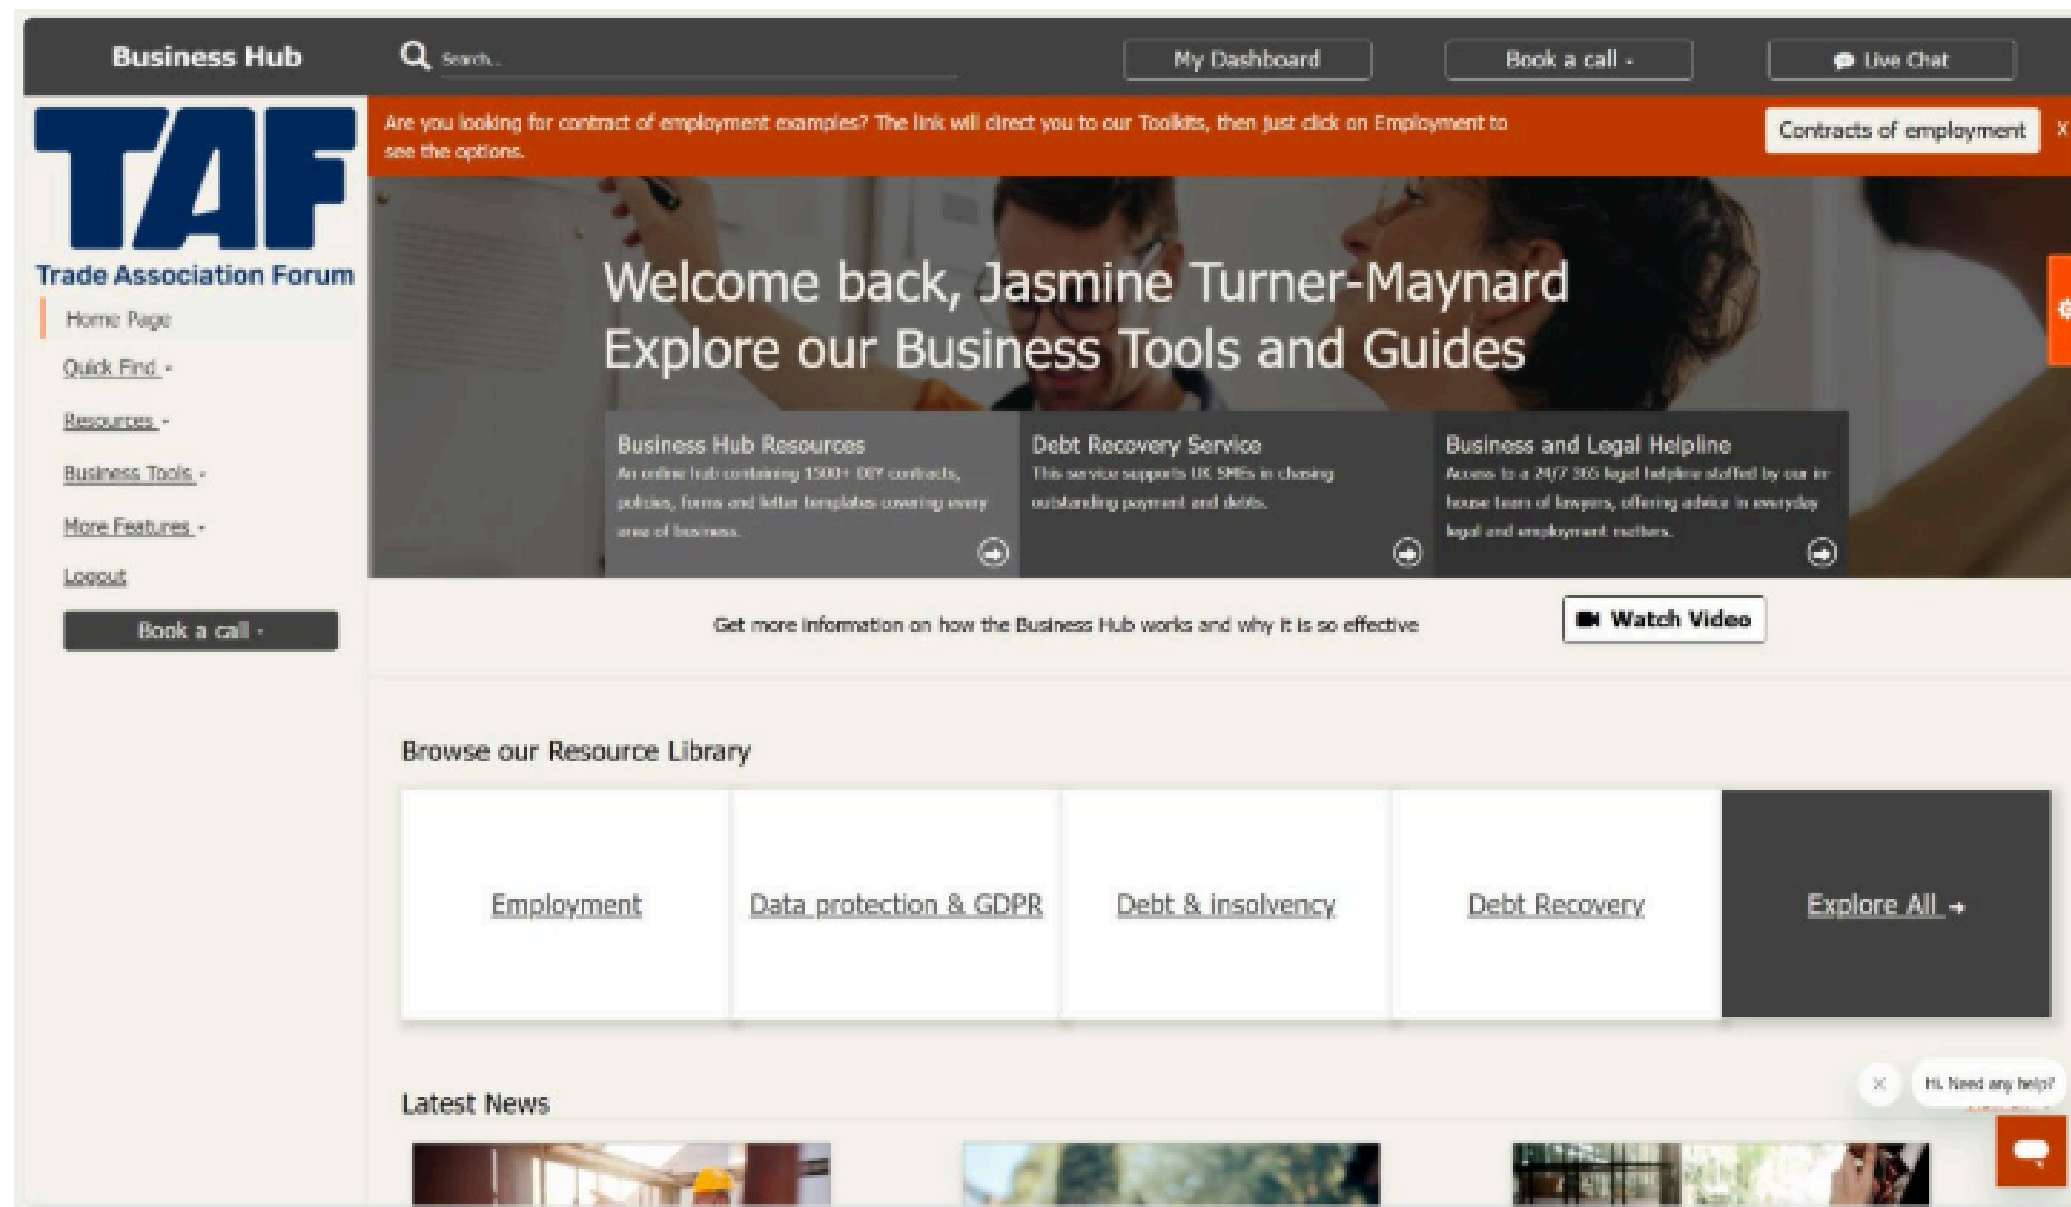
Business Hub

Search...

My Dashboard

Book a call ·

Live Chat

TAF

Trade Association Forum

Home Page

Quick Find ·

Resources ·

Business Tools ·

More Features ·

Logout

Book a call ·

Are you looking for contract of employment examples? The link will direct you to our Toolkits, then just click on Employment to see the options.

Contracts of employment

X

Welcome back, Jasmine Turner-Maynard
Explore our Business Tools and Guides

Business Hub Resources
An online hub containing 1500+ DIY contracts, policies, forms and letter templates covering every area of business.

Debt Recovery Service
This service supports UK SMEs in chasing outstanding payment and debts.

Business and Legal Helpline
Access to a 24/7 365 legal helpline staffed by our in-house team of lawyers, offering advice in everyday legal and employment matters.

Get more information on how the Business Hub works and why it is so effective

Watch Video

Browse our Resource Library

Employment

Data protection & GDPR

Debt & insolvency

Debt Recovery

Explore All →

Latest News

Hi. Need any help?